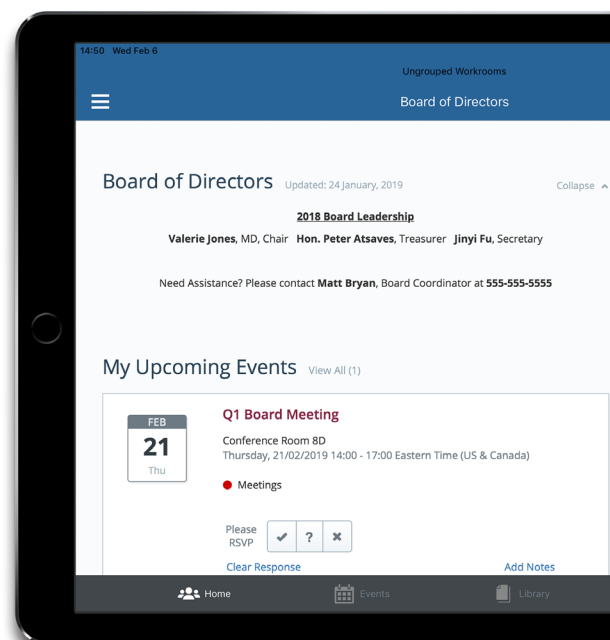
14:50 Wed Feb 6

Ungrouped Workrooms

Board of Directors

Board of Directors Updated: 24 January, 2019

Collapse

2018 Board Leadership

Valerie Jones, MD, Chair Hon. Peter Atsaves, Treasurer Jinyi Fu, Secretary

Need Assistance? Please contact Matt Bryan, Board Coordinator at 555-555-5555

My Upcoming Events View All (1)

FEB
21
Thu

Q1 Board Meeting

Conference Room 8D
Thursday, 21/02/2019 14:00 - 17:00 Eastern Time (US & Canada)

Meetings

Please RSVP

?

Clear Response

Add Notes

Home

Events

Library